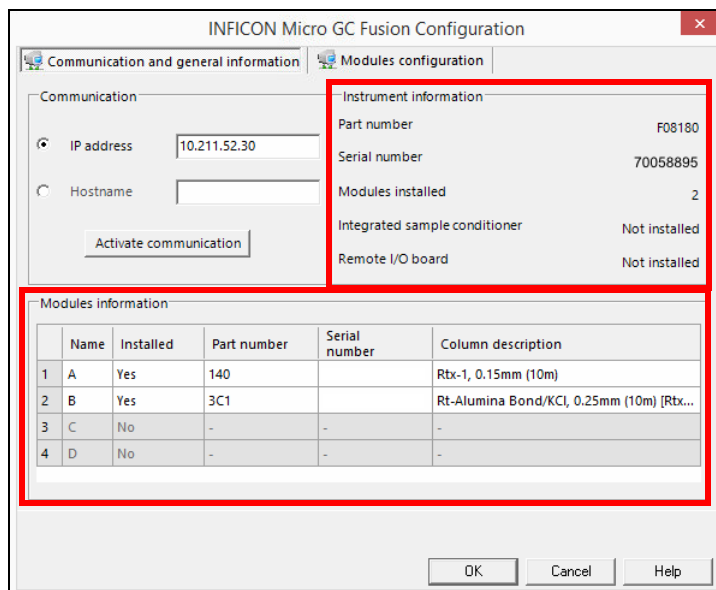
INFICON Micro GC Fusion Configuration

Communication and general information | Modules configuration

Communication

IP address 10.211.52.30

Hostname

Activate communication

Instrument information

Part number F08180

Serial number 70058895

Modules installed 2

Integrated sample conditioner Not installed

Remote I/O board Not installed

Modules information

| | Name | Installed | Part number | Serial number | Column description |
|---|---|---|---|---|---|
| 1 | A | Yes | 140 | | Rtx-1, 0.15mm (10m) |
| 2 | B | Yes | 3C1 | | Rt-Alumina Bond/KCl, 0.25mm (10m) [Rtx... |
| 3 | C | No | - | - | - |
| 4 | D | No | - | - | - |

OK Cancel Help